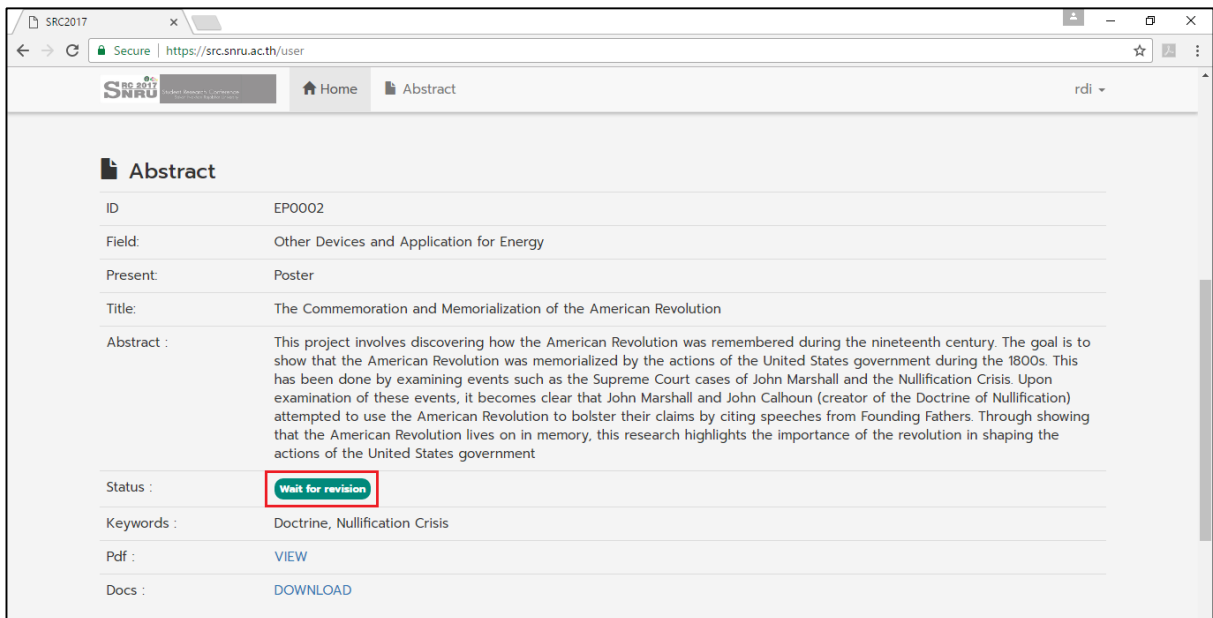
SRC2017 ×

Secure | https://src.snru.ac.th/user

SRC 2017 SNRU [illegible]

Home Abstract rdi

Abstract

| ID | EP0002 |
|---|---|
| Field: | Other Devices and Application for Energy |
| Present: | Poster |
| Title: | The Commemoration and Memorialization of the American Revolution |
| Abstract : | This project involves discovering how the American Revolution was remembered during the nineteenth century. The goal is to show that the American Revolution was memorialized by the actions of the United States government during the 1800s. This has been done by examining events such as the Supreme Court cases of John Marshall and the Nullification Crisis. Upon examination of these events, it becomes clear that John Marshall and John Calhoun (creator of the Doctrine of Nullification) attempted to use the American Revolution to bolster their claims by citing speeches from Founding Fathers. Through showing that the American Revolution lives on in memory, this research highlights the importance of the revolution in shaping the actions of the United States government |
| Status : | Wait for revision |
| Keywords : | Doctrine, Nullification Crisis |
| Pdf : | VIEW |
| Docs : | DOWNLOAD |